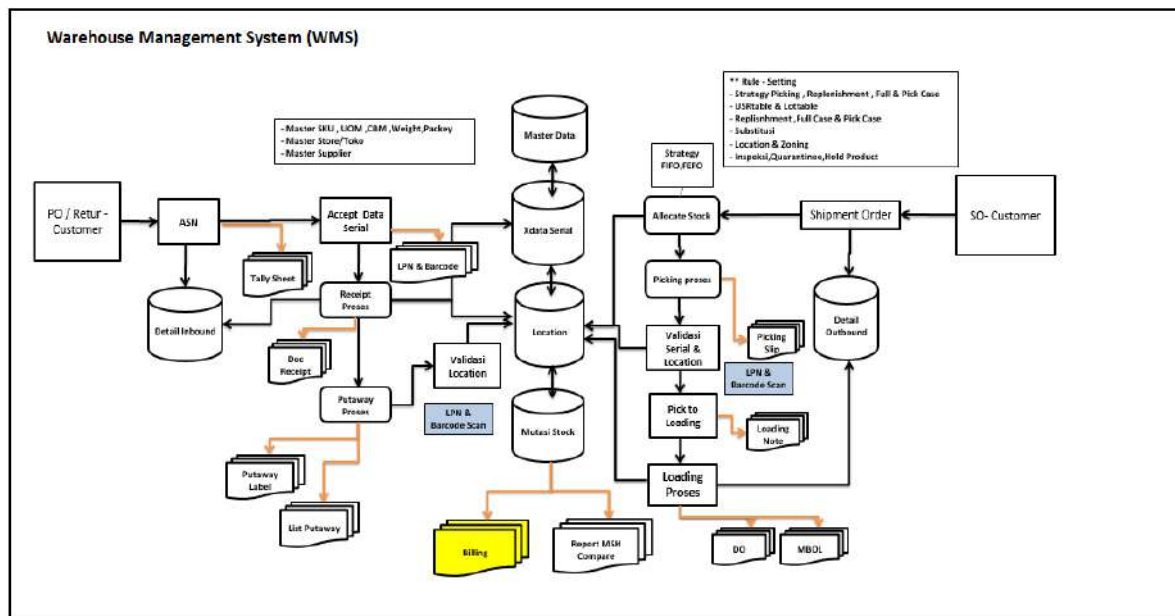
Warehouse Management System (WMS)

- Master SKU , UOM ,CBM ,Weight,Packey
- Master Store/Toko
- Master Supplier

** Rule - Setting
- Strategy Picking , Replenishment , Full & Pick Case
- USRtable & Lottable
- Replenishment , Full Case & Pick Case
- Substitusi
- Location & Zoning
- Inspeksi,Quarantine,Hold Product

Master Data

Strategy FIFO/FEFO

PO / Retur - Customer

ASN

Accept Data Serial

Xdata Serial

Allocate Stock

Shipment Order

SO- Customer

Tally Sheet

LPN & Barcode

Picking proses

Receipt Proses

Detail Inbound

Location

Detail Outbound

Doc Receipt

Validasi Location

Validasi Serial & Location

Picking Slip

LPN & Barcode Scan

Putaway Proses

LPN & Barcode Scan

Mutasi Stock

Pick to Loading

Loading Note

Putaway Label

Loading Proses

List Putaway

Billing

Report MSR Compare

DO

MBOL